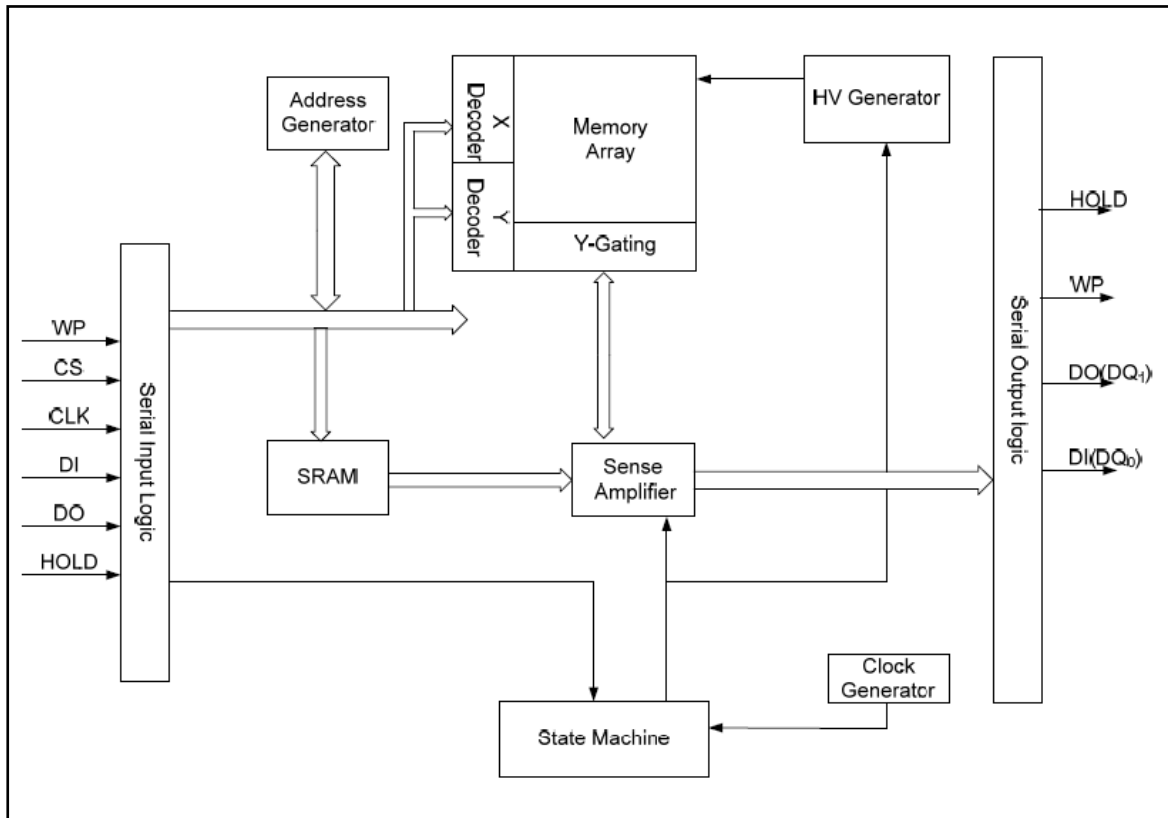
Address Generator

X Decoder

Y Decoder

Memory Array

Y-Gating

HV Generator

HOLD

WP

DO(DQ$_1$)

DI(DQ$_0$)

Serial Output logic

WP

CS

CLK

DI

DO

HOLD

Serial Input Logic

SRAM

Sense Amplifier

Clock Generator

State Machine